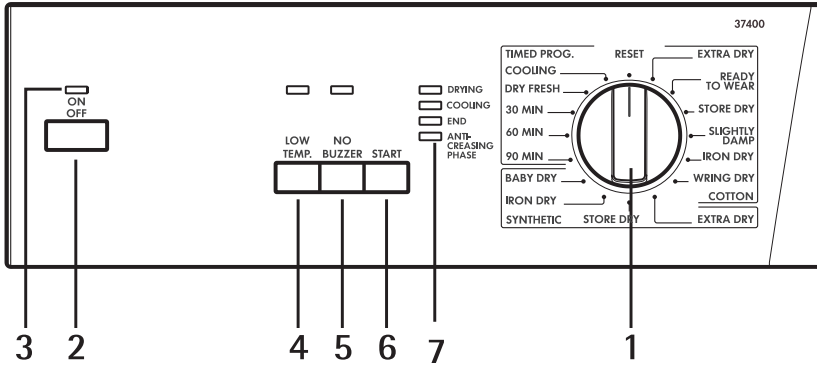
37400

ON
OFF

LOW TEMP.
NO BUZZER
START

DRYING
COOLING
END
ANTI-CREASING PHASE

TIMED PROG.
RESET
EXTRA DRY
COOLING
DRY FRESH
READY TO WEAR
30 MIN
STORE DRY
60 MIN
SLIGHTLY DAMP
90 MIN
IRON DRY
BABY DRY
WRING DRY
COTTON
IRON DRY
SYNTHETIC
STORE DRY
EXTRA DRY

3 2 4 5 6 7 1